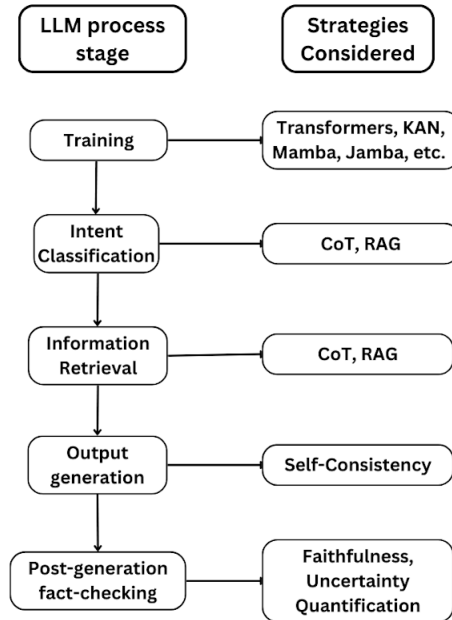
LLM process stage

Strategies Considered

Training

Transformers, KAN, Mamba, Jamba, etc.

Intent Classification

CoT, RAG

Information Retrieval

CoT, RAG

Output generation

Self-Consistency

Post-generation fact-checking

Faithfulness, Uncertainty Quantification